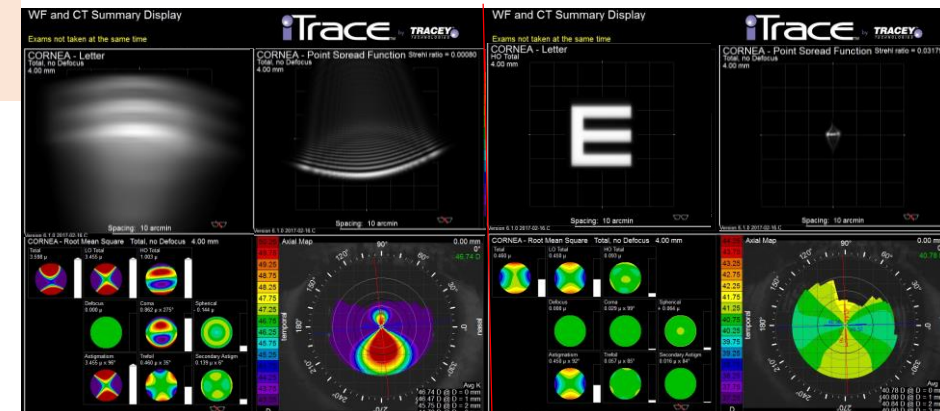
WF and CT Summary Display

Exams not taken at the same time

iTrace by TRACEY TECHNOLOGIES

CORNEA - Letter
Total, no Defocus
4.00 mm

Spacing: 10 arcmin

CORNEA - Point Spread Function Strehl ratio = 0.00080
Total, no Defocus
4.00 mm

Spacing: 10 arcmin

Version 6.1.0 2017-02-16 C

CORNEA - Root Mean Square Total, no Defocus 4.00 mm

Total 3.588 μ
LO Total 3.455 μ
HO Total 1.003 μ
Defocus 0.000 μ
Coma 0.862 μ x 275°
Spherical -0.144 μ
Astigmatism 3.455 μ x 96°
Trefoil 0.460 μ x 35°
Secondary Astigm. 0.139 μ x 6°

Axial Map
0.00 mm
46.74 D

49.25
48.75
48.25
47.75
47.25
46.75
46.25
45.75

90°
120°
60°
150°
180°
temporal
nasal
210°
240°
270°

Avg K
46.74 D @ D = 0 mm
46.47 D @ D = 1 mm
45.75 D @ D = 2 mm

WF and CT Summary Display

Exams not taken at the same time

iTrace by TRACEY TECHNOLOGIES

CORNEA - Letter
HO Total
4.00 mm

E

Spacing: 10 arcmin

CORNEA - Point Spread Function Strehl ratio = 0.0317
Total, no Defocus
4.00 mm

Spacing: 10 arcmin

Version 6.1.0 2017-02-16 C

CORNEA - Root Mean Square Total, no Defocus 4.00 mm

Total 0.460 μ
LO Total 0.458 μ
HO Total 0.093 μ
Defocus 0.000 μ
Coma 0.029 μ x 90°
Spherical + 0.064 μ
Astigmatism 0.458 μ x 92°
Trefoil 0.057 μ x 65°
Secondary Astigm. 0.016 μ x 94°

Axial Map
0.00 mm
40.78

43.25
42.75
42.25
41.75
41.25
40.75
40.25
39.75
39.25

90°
120°
60°
150°
180°
210°
240°
270°

40.78 D @ D = 0 mm
40.80 D @ D = 1 mm
40.90 D @ D = 2 mm